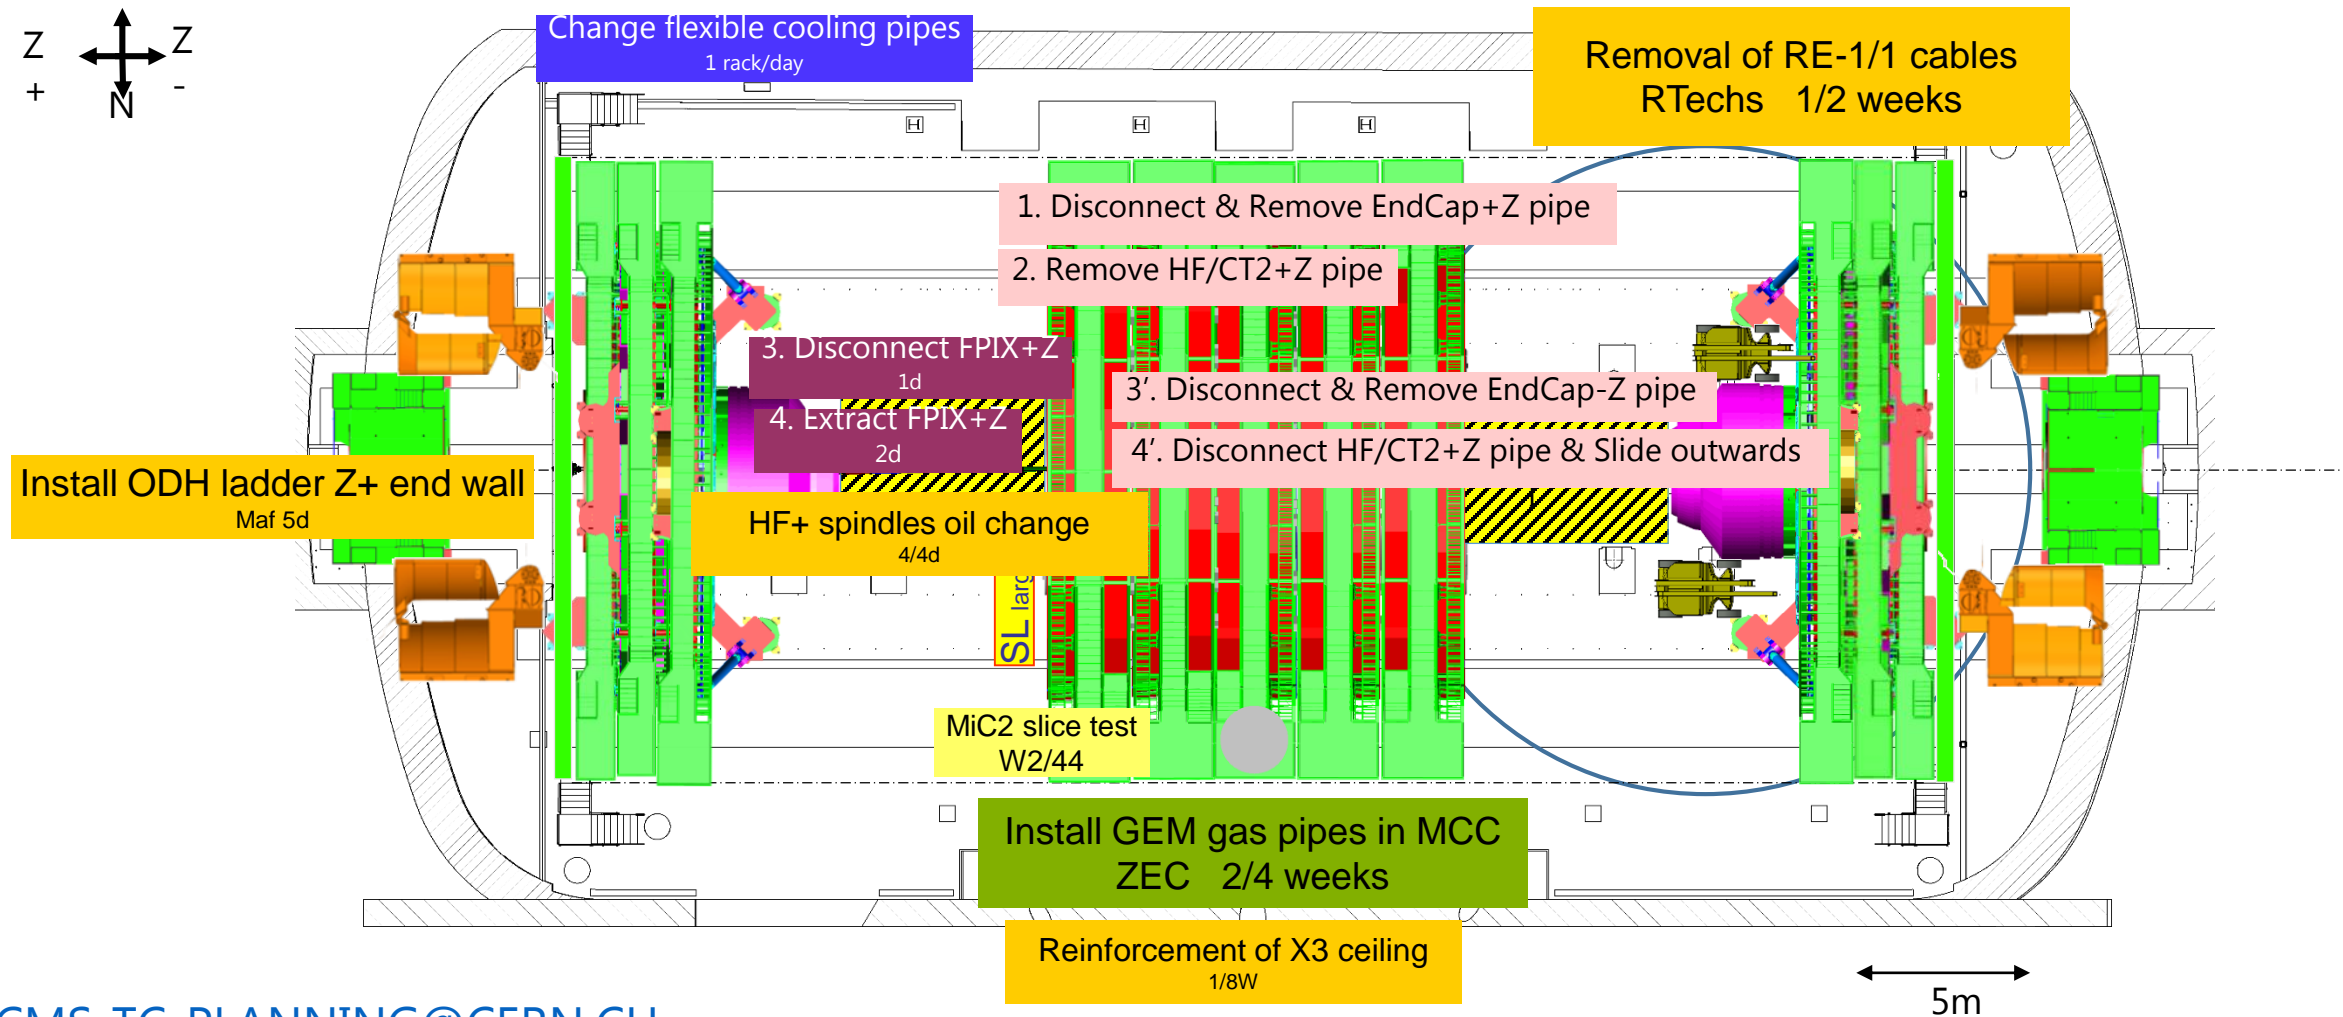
Z
+
N
Z
-

Change flexible cooling pipes
1 rack/day

Removal of RE-1/1 cables
RTechs 1/2 weeks

1. Disconnect & Remove EndCap+Z pipe

2. Remove HF/CT2+Z pipe

3. Disconnect FPIX+Z
1d

3'. Disconnect & Remove EndCap-Z pipe

4. Extract FPIX+Z
2d

4'. Disconnect HF/CT2+Z pipe & Slide outwards

Install ODH ladder Z+ end wall
Maf 5d

HF+ spindles oil change
4/4d

SL larg

MiC2 slice test
W2/44

Install GEM gas pipes in MCC
ZEC 2/4 weeks

Reinforcement of X3 ceiling
1/8W

5m

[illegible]